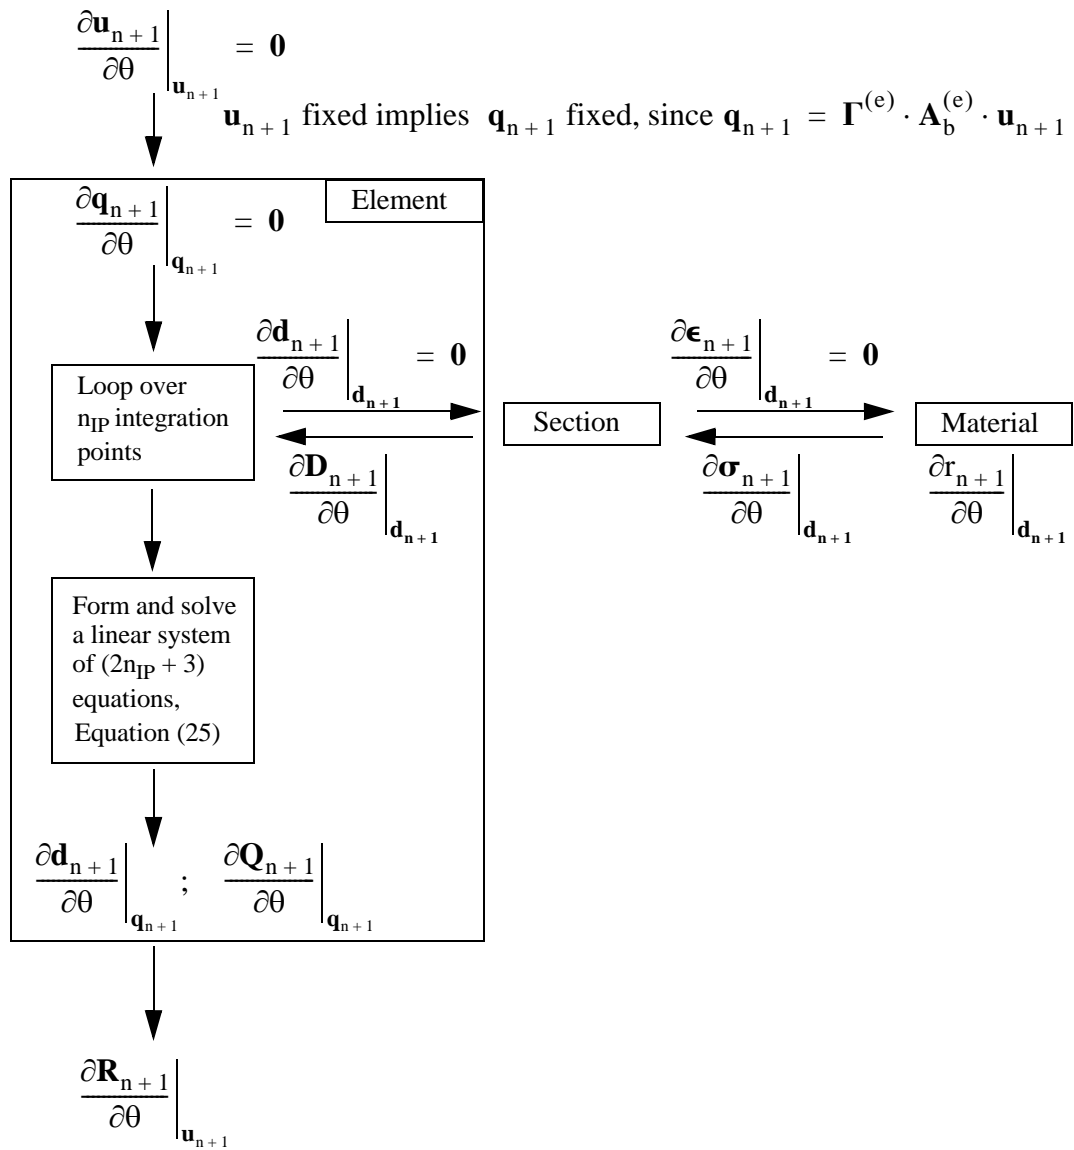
$\left.\frac{\partial \mathbf{u}_{n+1}}{\partial \theta}\right|_{\mathbf{u}_{n+1}} = \mathbf{0}$

$\mathbf{u}_{n+1}$ fixed implies $\mathbf{q}_{n+1}$ fixed, since $\mathbf{q}_{n+1} = \mathbf{\Gamma}^{(e)} \cdot \mathbf{A}_b^{(e)} \cdot \mathbf{u}_{n+1}$

Element

$\left.\frac{\partial \mathbf{q}_{n+1}}{\partial \theta}\right|_{\mathbf{q}_{n+1}} = \mathbf{0}$

Loop over $n_{IP}$ integration points

$\left.\frac{\partial \mathbf{d}_{n+1}}{\partial \theta}\right|_{\mathbf{d}_{n+1}} = \mathbf{0}$

$\left.\frac{\partial \mathbf{D}_{n+1}}{\partial \theta}\right|_{\mathbf{d}_{n+1}}$

Section

$\left.\frac{\partial \boldsymbol{\epsilon}_{n+1}}{\partial \theta}\right|_{\mathbf{d}_{n+1}} = \mathbf{0}$

$\left.\frac{\partial \boldsymbol{\sigma}_{n+1}}{\partial \theta}\right|_{\mathbf{d}_{n+1}}$

Material

$\left.\frac{\partial r_{n+1}}{\partial \theta}\right|_{\mathbf{d}_{n+1}}$

Form and solve a linear system of $(2n_{IP} + 3)$ equations, Equation (25)

$\left.\frac{\partial \mathbf{d}_{n+1}}{\partial \theta}\right|_{\mathbf{q}_{n+1}}$ ; $\left.\frac{\partial \mathbf{Q}_{n+1}}{\partial \theta}\right|_{\mathbf{q}_{n+1}}$

$\left.\frac{\partial \mathbf{R}_{n+1}}{\partial \theta}\right|_{\mathbf{u}_{n+1}}$